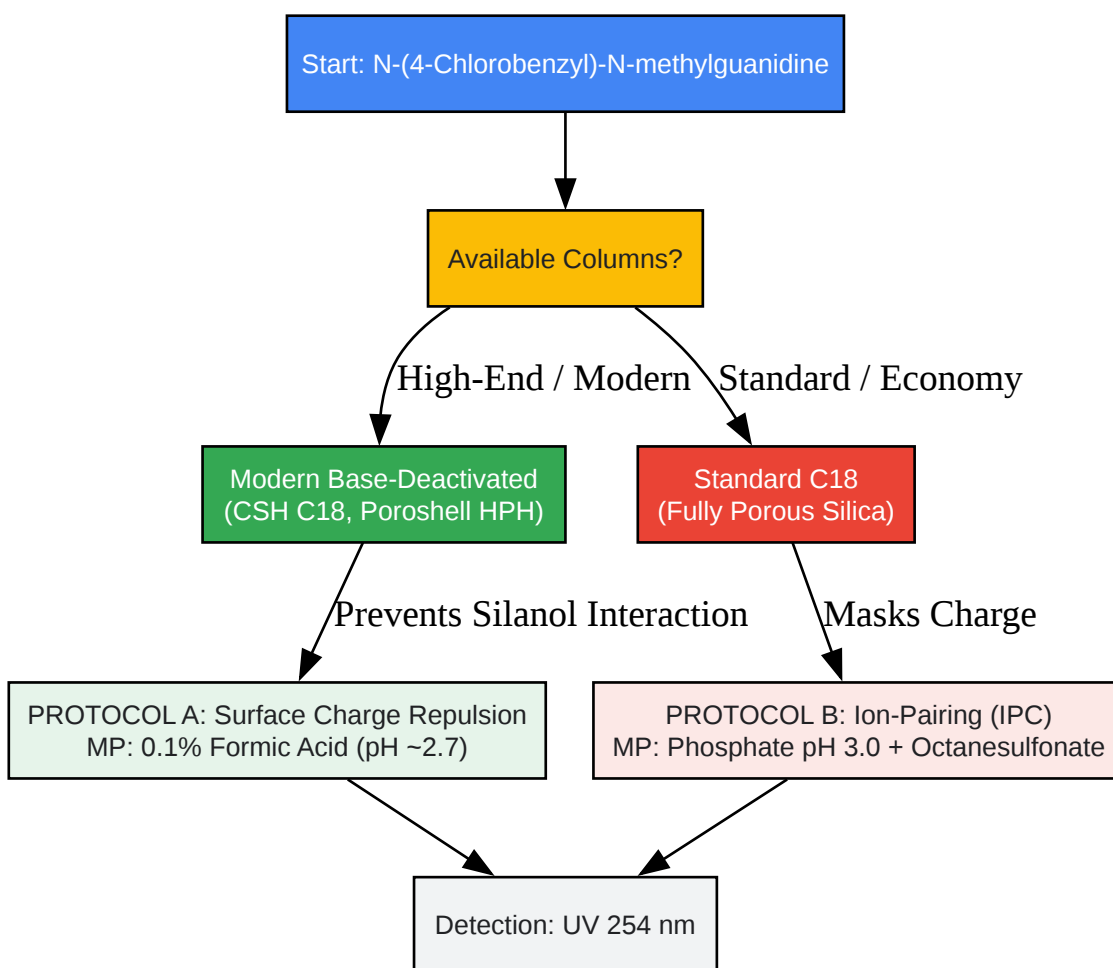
Start: N-(4-Chlorobenzyl)-N-methylguanidine

Available Columns?

High-End / Modern

Standard / Economy

Modern Base-Deactivated
(CSH C18, Poroshell HPH)

Standard C18
(Fully Porous Silica)

Prevents Silanol Interaction

Masks Charge

PROTOCOL A: Surface Charge Repulsion
MP: 0.1% Formic Acid (pH ~2.7)

PROTOCOL B: Ion-Pairing (IPC)
MP: Phosphate pH 3.0 + Octanesulfonate

Detection: UV 254 nm